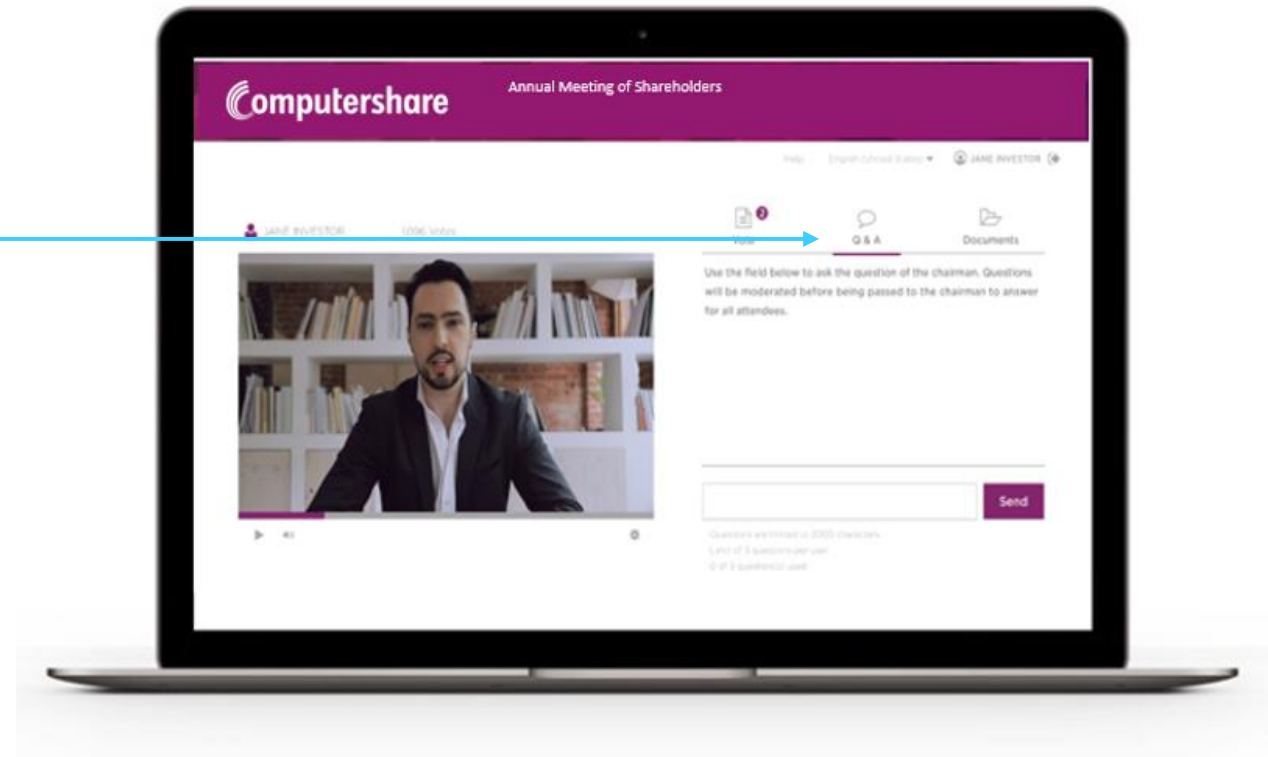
Computershare

Annual Meeting of Shareholders

Help English (United States) JANE INVESTOR

JANE INVESTOR 1096 Votes

2 Vote

Q & A

Documents

Use the field below to ask the question of the chairman. Questions will be moderated before being passed to the chairman to answer for all attendees.

Send

Questions are limited to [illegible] characters
Limit of 3 questions per user
0 of 3 question(s) used